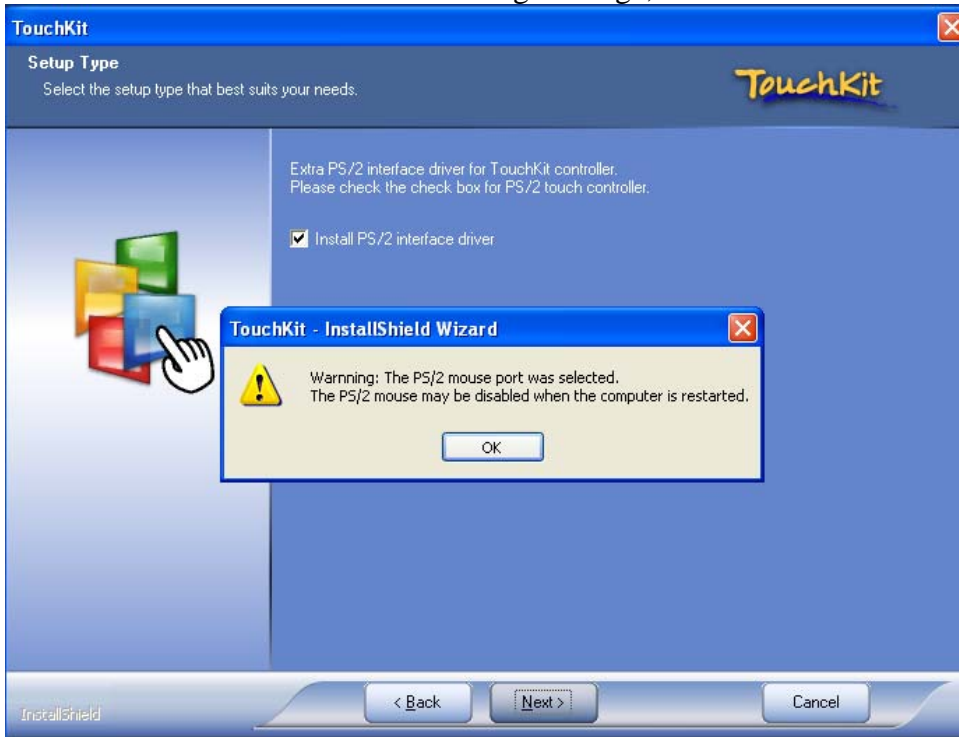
TouchKit

Setup Type
Select the setup type that best suits your needs.

TouchKit

Extra PS/2 interface driver for TouchKit controller.
Please check the check box for PS/2 touch controller.

Install PS/2 interface driver

TouchKit - InstallShield Wizard

Warnning: The PS/2 mouse port was selected.
The PS/2 mouse may be disabled when the computer is restarted.

OK

InstallShield

< Back

Next >

Cancel